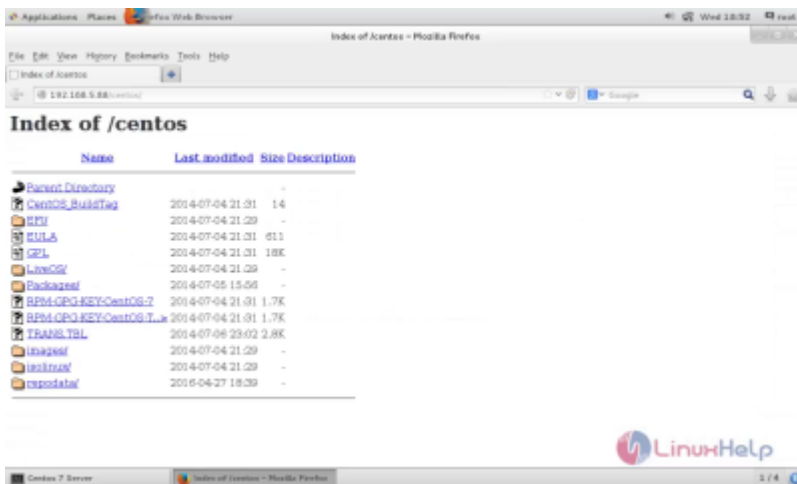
Applications Places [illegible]efox Web Browser Wed 18:52 root

Index of /centos - Mozilla Firefox

File Edit View History Bookmarks Tools Help

Index of /centos

192.168.5.88/centos/

Google

# Index of /centos

| Name | Last modified | Size | Description |
|---|---|---|---|
| Parent Directory | | - | |
| CentOS_BuildTag | 2014-07-04 21:31 | 14 | |
| EFI/ | 2014-07-04 21:29 | - | |
| EULA | 2014-07-04 21:31 | 611 | |
| GPL | 2014-07-04 21:31 | 18K | |
| LiveOS/ | 2014-07-04 21:29 | - | |
| Packages/ | 2014-07-05 15:56 | - | |
| RPM-GPG-KEY-CentOS-7 | 2014-07-04 21:31 | 1.7K | |
| RPM-GPG-KEY-CentOS-T..> | 2014-07-04 21:31 | 1.7K | |
| TRANS.TBL | 2014-07-06 23:02 | 2.8K | |
| images/ | 2014-07-04 21:29 | - | |
| isolinux/ | 2014-07-04 21:29 | - | |
| repodata/ | 2016-04-27 18:39 | - | |

LinuxHelp

Centos 7 Server Index of /centos - Mozilla Firefox 1 / 4